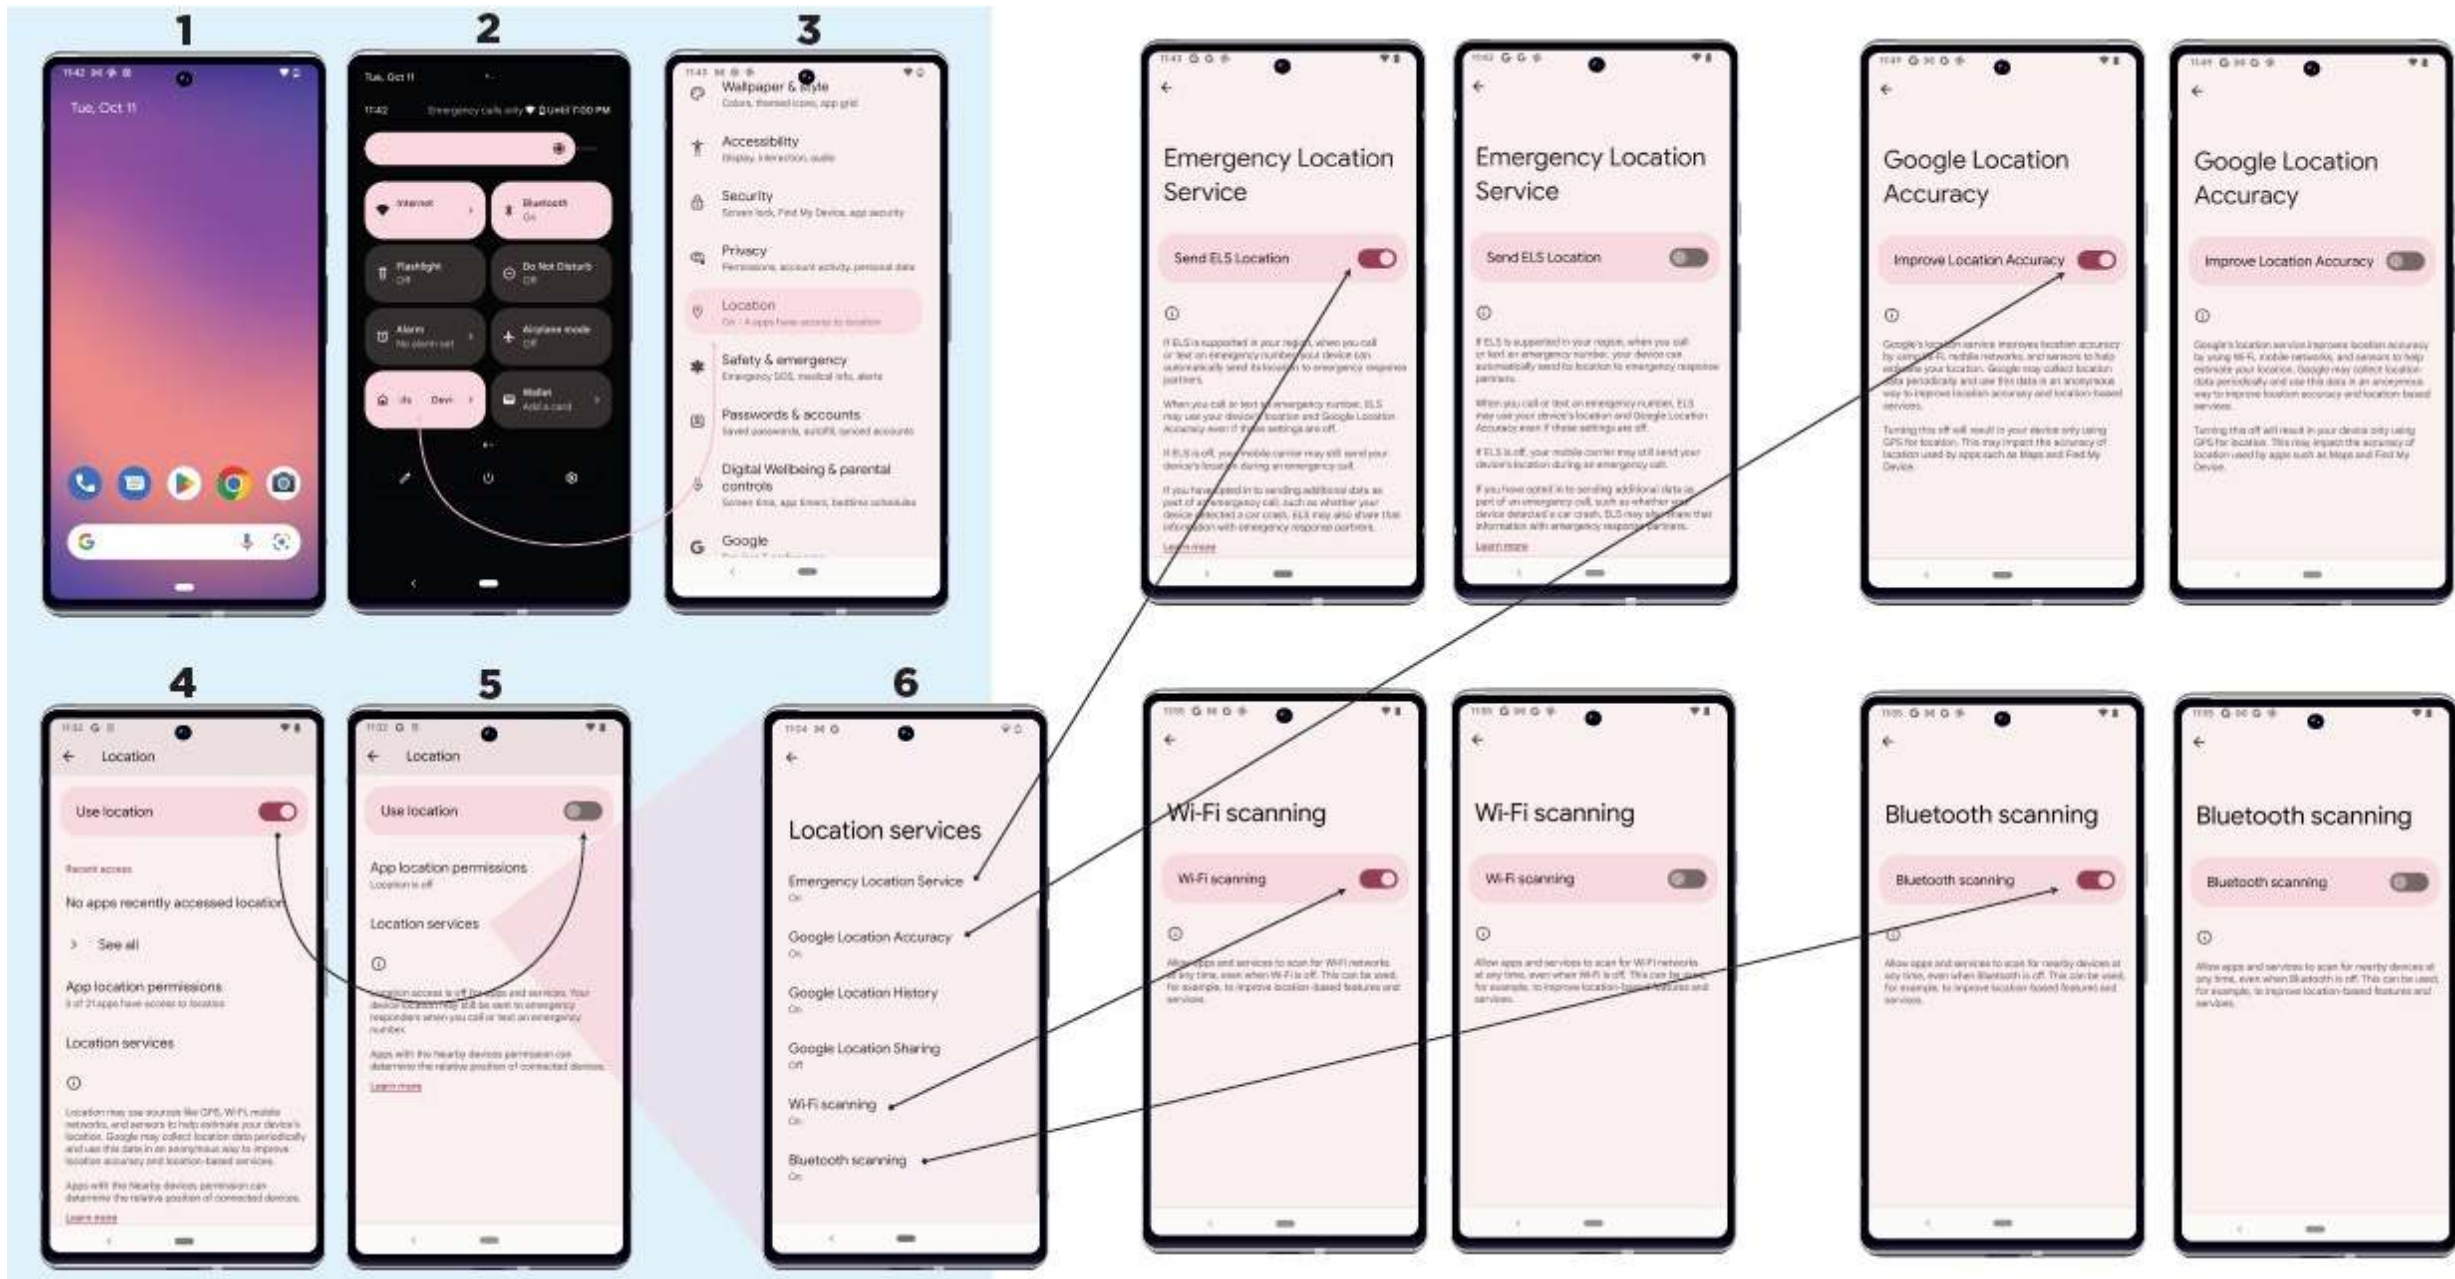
1

11:42

Tue, Oct 11

2

Tue, Oct 11

11:42

Internet

Bluetooth
On

Flashlight
Off

Do Not Disturb
Off

Alarm
No alarm set

Airplane mode
Off

Wallet
Add a card

3

Wallpaper & style
Colors, themed icons, app grid

Accessibility
Display, interaction, audio

Security
Screen lock, Find My Device, app security

Privacy
Permissions, account activity, personal data

Location
On / 4 apps have access to location

Safety & emergency
Emergency SOS, medical info, alerts

Passwords & accounts
Saved passwords, autofill, synced accounts

Digital Wellbeing & parental controls
Screen time, app timers, bedtime schedules

Google

4

Location

Use location

Recent access

No apps recently accessed location

See all

App location permissions
4 of 21 apps have access to location

Location services

Location may use sources like GPS, Wi-Fi, mobile networks, and sensors to help estimate your device's location. Google may collect location data periodically and use this data in an anonymous way to improve location accuracy and location-based services.

Apps with the Nearby devices permission can determine the relative position of connected devices.

Learn more

5

Location

Use location

App location permissions
Location is off

Location services

Location access is off for apps and services. Your device location may still be sent to emergency responders when you call or text an emergency number.

Apps with the Nearby devices permission can determine the relative position of connected devices.

Learn more

6

Location services

Emergency Location Service
On

Google Location Accuracy
On

Google Location History
On

Google Location Sharing
Off

Wi-Fi scanning
On

Bluetooth scanning
On

Emergency Location Service

Send ELS Location

If ELS is supported in your region, when you call or text an emergency number, your device can automatically send its location to emergency response partners.

When you call or text an emergency number, ELS may use your device's location and Google Location Accuracy even if these settings are off.

If ELS is off, your mobile carrier may still send your device's location during an emergency call.

If you have opted in to sending additional data as part of an emergency call, such as whether your device detected a car crash, ELS may also share that information with emergency response partners.

Learn more

Emergency Location Service

Send ELS Location

If ELS is supported in your region, when you call or text an emergency number, your device can automatically send its location to emergency response partners.

When you call or text an emergency number, ELS may use your device's location and Google Location Accuracy even if these settings are off.

If ELS is off, your mobile carrier may still send your device's location during an emergency call.

If you have opted in to sending additional data as part of an emergency call, such as whether your device detected a car crash, ELS may also share that information with emergency response partners.

Learn more

Google Location Accuracy

Improve Location Accuracy

Google's location service improves location accuracy by using Wi-Fi, mobile networks, and sensors to help estimate your location. Google may collect location data periodically and use this data in an anonymous way to improve location accuracy and location-based services.

Turning this off will result in your device only using GPS for location. This may impact the accuracy of location used by apps such as Maps and Find My Device.

Google Location Accuracy

Improve Location Accuracy

Google's location service improves location accuracy by using Wi-Fi, mobile networks, and sensors to help estimate your location. Google may collect location data periodically and use this data in an anonymous way to improve location accuracy and location-based services.

Turning this off will result in your device only using GPS for location. This may impact the accuracy of location used by apps such as Maps and Find My Device.

Wi-Fi scanning

Wi-Fi scanning

Allow apps and services to scan for Wi-Fi networks at any time, even when Wi-Fi is off. This can be used, for example, to improve location-based features and services.

Wi-Fi scanning

Wi-Fi scanning

Allow apps and services to scan for Wi-Fi networks at any time, even when Wi-Fi is off. This can be used, for example, to improve location-based features and services.

Bluetooth scanning

Bluetooth scanning

Allow apps and services to scan for nearby devices at any time, even when Bluetooth is off. This can be used, for example, to improve location-based features and services.

Bluetooth scanning

Bluetooth scanning

Allow apps and services to scan for nearby devices at any time, even when Bluetooth is off. This can be used, for example, to improve location-based features and services.